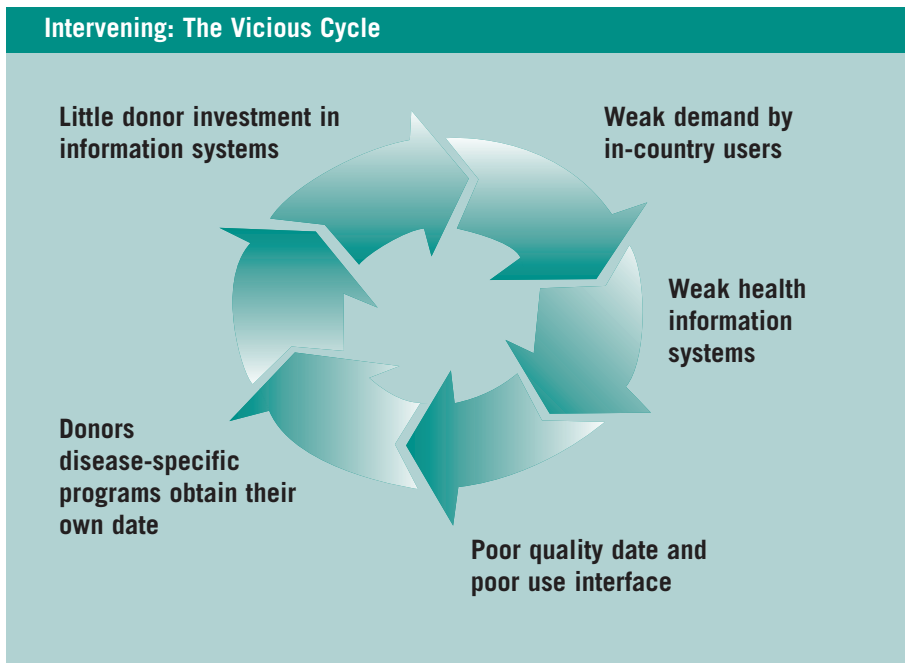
Intervening: The Vicious Cycle

Little donor investment in information systems

Weak demand by in-country users

Weak health information systems

Poor quality date and poor use interface

Donors disease-specific programs obtain their own date